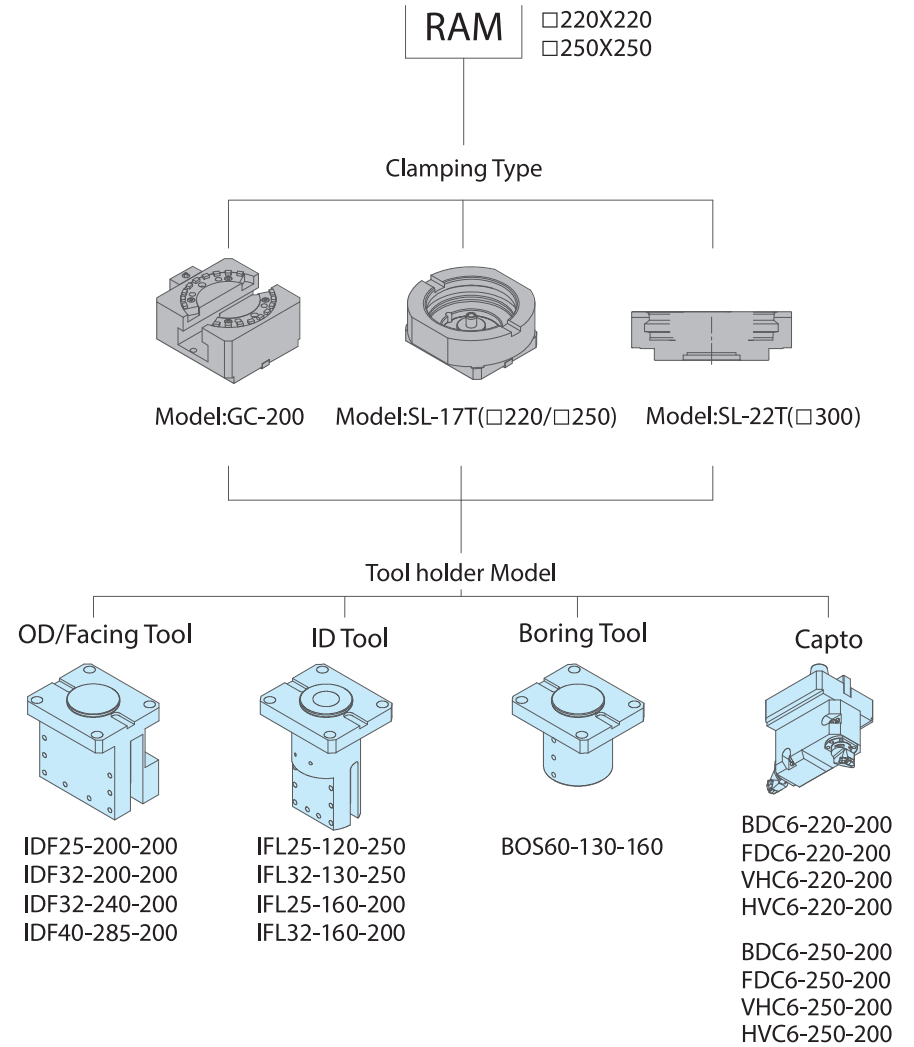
RAM

□220X220
□250X250

Clamping Type

Model:GC-200

Model:SL-17T(□220/□250)

Model:SL-22T(□300)

Tool holder Model

OD/Facing Tool

IDF25-200-200
IDF32-200-200
IDF32-240-200
IDF40-285-200

ID Tool

IFL25-120-250
IFL32-130-250
IFL25-160-200
IFL32-160-200

Boring Tool

BOS60-130-160

Capto

BDC6-220-200
FDC6-220-200
VHC6-220-200
HVC6-220-200

BDC6-250-200
FDC6-250-200
VHC6-250-200
HVC6-250-200